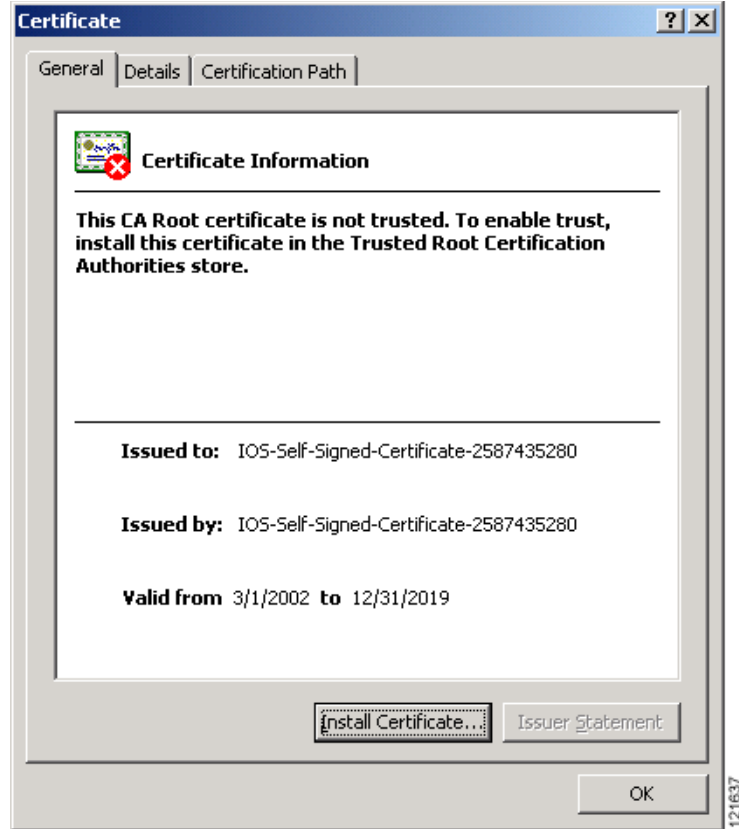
Certificate

?
X

General
Details
Certification Path

Certificate Information

This CA Root certificate is not trusted. To enable trust, install this certificate in the Trusted Root Certification Authorities store.

Issued to: IOS-Self-Signed-Certificate-2587435280

Issued by: IOS-Self-Signed-Certificate-2587435280

Valid from 3/1/2002 to 12/31/2019

Install Certificate...
Issuer Statement

OK

121637